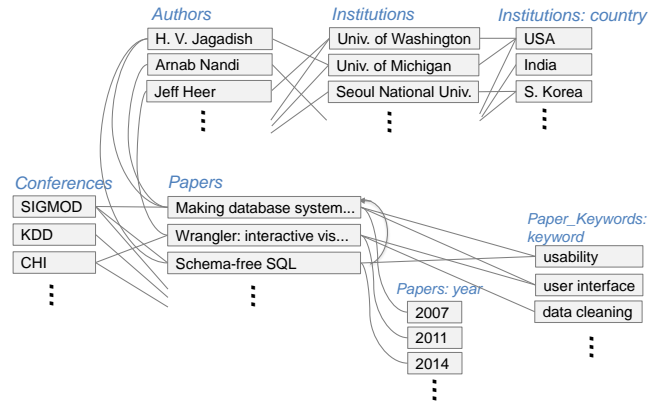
Authors
H. V. Jagadish
Arnab Nandi
Jeff Heer
⋮

Institutions
Univ. of Washington
Univ. of Michigan
Seoul National Univ.
⋮

Institutions: country
USA
India
S. Korea
⋮

Conferences
SIGMOD
KDD
CHI
⋮

Papers
Making database system...
Wrangler: interactive vis...
Schema-free SQL
⋮

Paper_Keywords: keyword
usability
user interface
data cleaning
⋮

Papers: year
2007
2011
2014
⋮